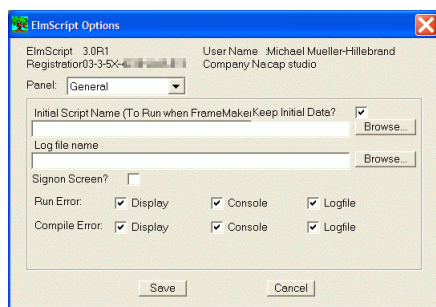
ElmScript Options

ElmScript 3.0R1
Registration03-3-5X-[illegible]

User Name :Michael Mueller-Hillebrand
Company Nacap studio

Panel: General

Initial Script Name (To Run when FrameMaker
Keep Initial Data?
Browse...

Log file name
Browse...

Signon Screen?

Run Error: Display Console Logfile

Compile Error: Display Console Logfile

Save Cancel